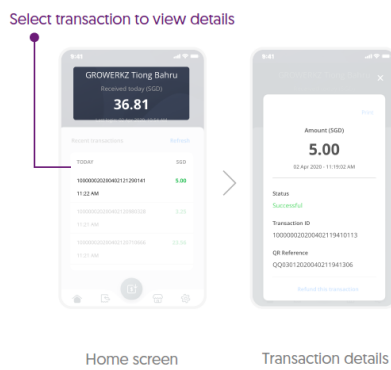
Select transaction to view details

9:41

GROWERKZ Tiong Bahru

Received today (SGD)

36.81

Recent transactions

Refresh

TODAY

SGD

10000002020040212129014​1

5.00

11:22 AM

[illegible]

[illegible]

11:21 AM

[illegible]

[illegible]

11:21 AM

9:41

Amount (SGD)

5.00

02 Apr 2020 - 11:19:02 AM

Status

Successful

Transaction ID

100000020200402119410113

QR Reference

QQ63012020040211941306

Refund this transaction

Home screen

Transaction details